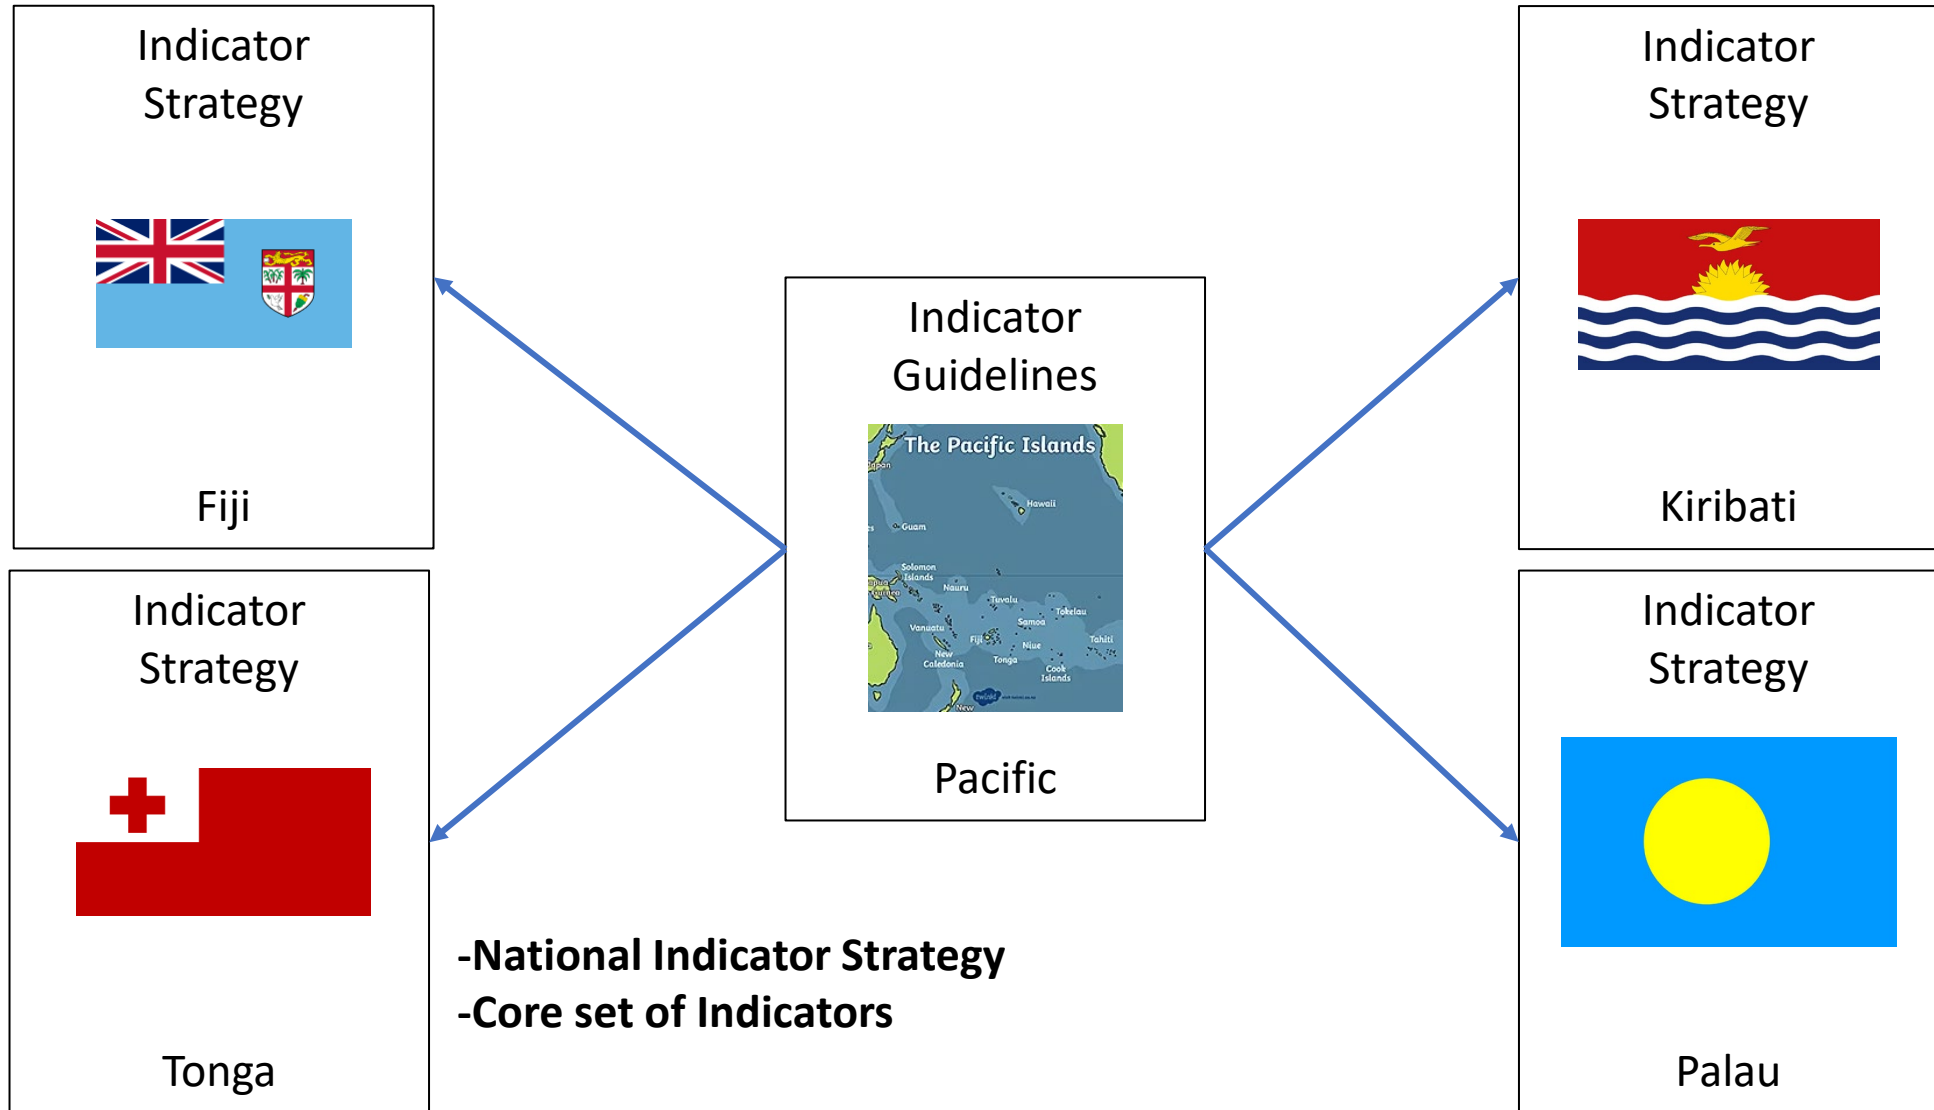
Indicator Strategy

Fiji

Indicator Guidelines

The Pacific Islands

Japan

Hawaii

Guam

Solomon Islands

Nauru

Tuvalu

Tokelau

Samoa

Vanuatu

Fiji

Niue

Tahiti

New Caledonia

Tonga

Cook Islands

New

twinkl

Pacific

Indicator Strategy

Kiribati

Indicator Strategy

Tonga

-National Indicator Strategy
-Core set of Indicators

Indicator Strategy

Palau